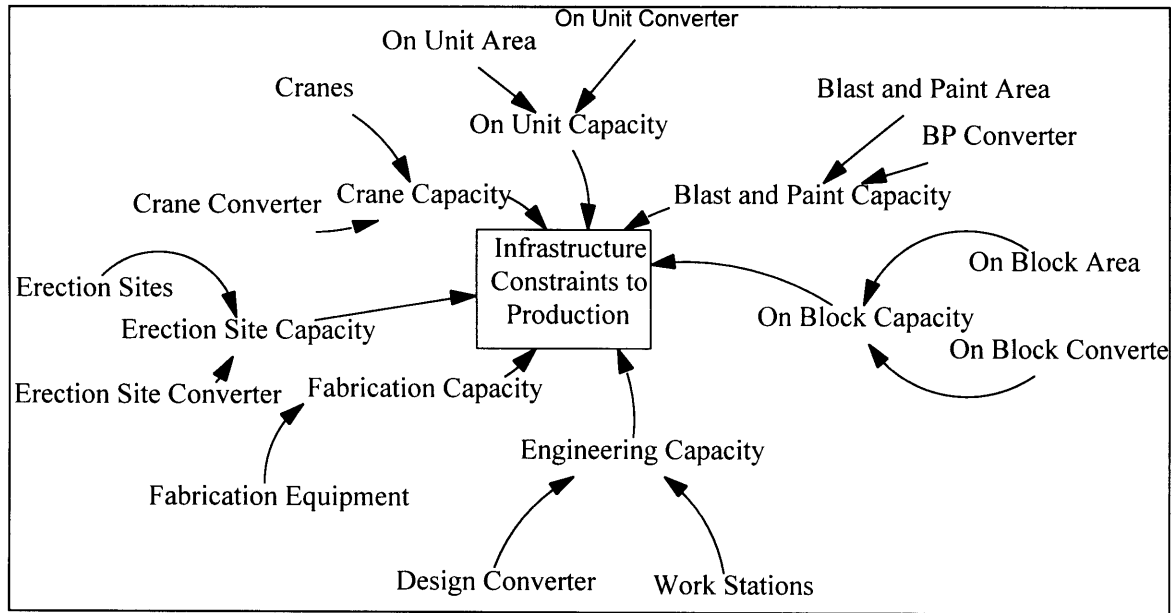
On Unit Converter
On Unit Area
On Unit Capacity
Cranes
Blast and Paint Area
BP Converter
Crane Converter
Crane Capacity
Blast and Paint Capacity
Infrastructure Constraints to Production
Erection Sites
Erection Site Capacity
On Block Area
On Block Capacity
On Block Converte
Erection Site Converter
Fabrication Capacity
Engineering Capacity
Fabrication Equipment
Design Converter
Work Stations